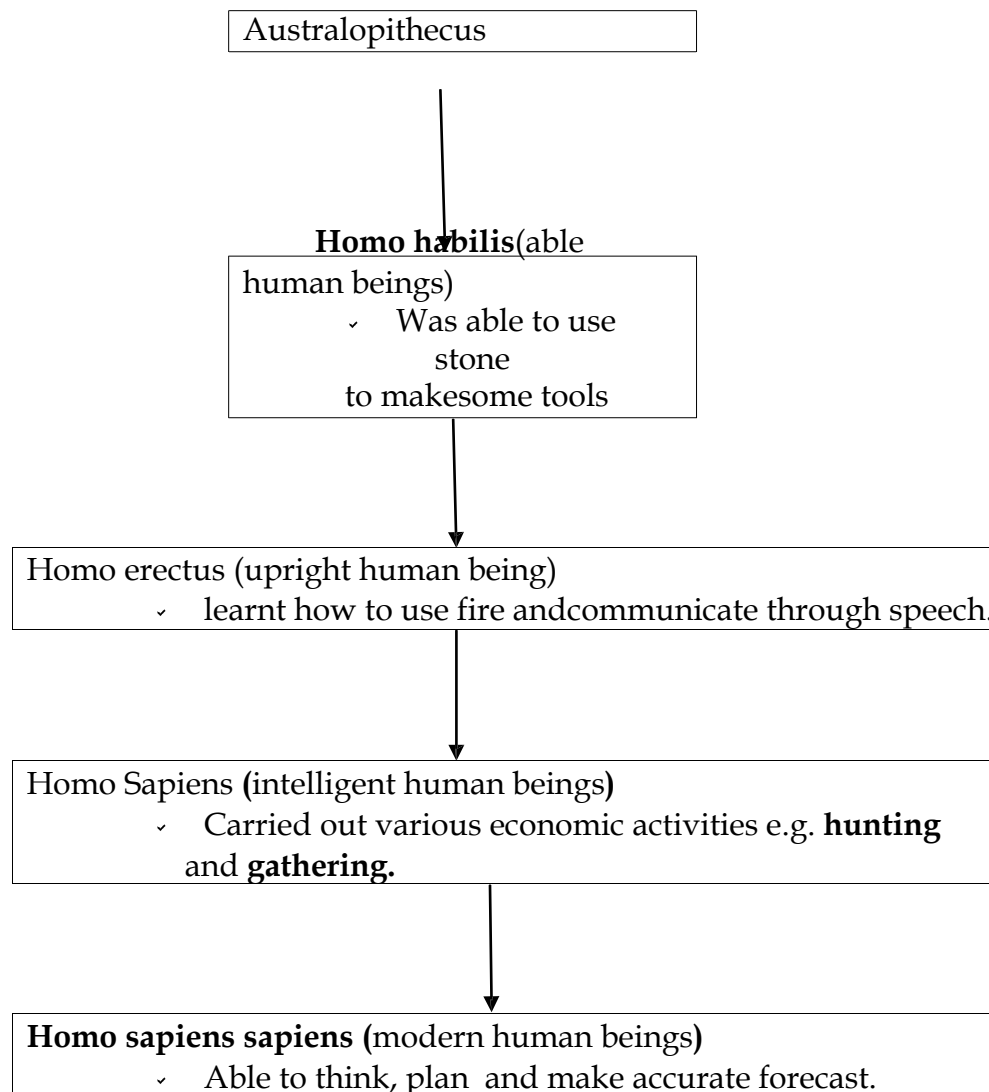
Australopithecus

Homo habilis(able human beings)

- Was able to use stone to makesome tools

Homo erectus (upright human being)

- learnt how to use fire andcommunicate through speech.

Homo Sapiens (intelligent human beings)

- Carried out various economic activities e.g. hunting and gathering.

Homo sapiens sapiens (modern human beings)

- Able to think, plan and make accurate forecast.